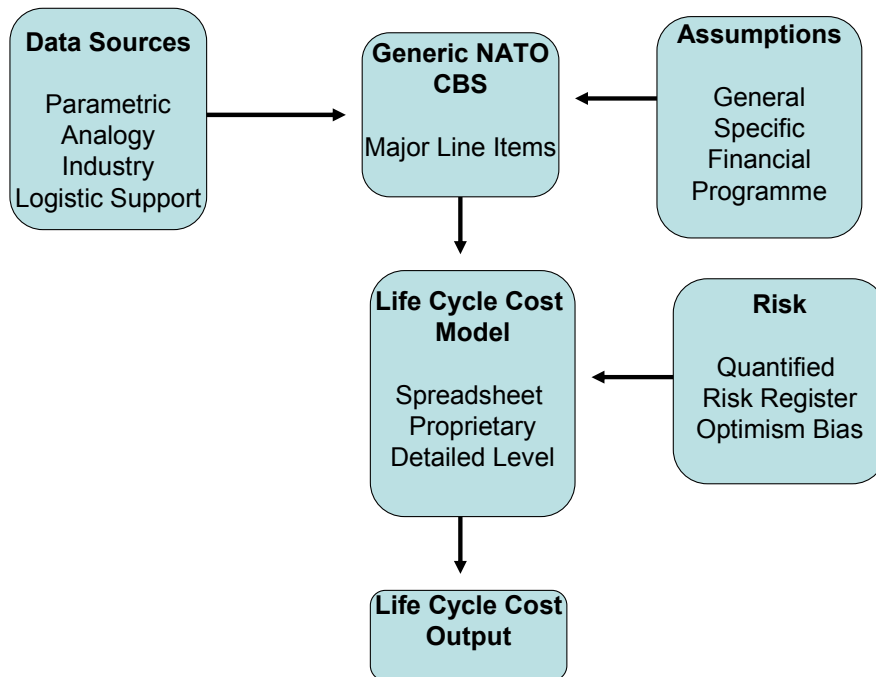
Data Sources

Parametric
Analogy
Industry
Logistic Support

Generic NATO CBS

Major Line Items

Assumptions

General
Specific
Financial
Programme

Life Cycle Cost Model

Spreadsheet
Proprietary
Detailed Level

Risk

Quantified
Risk Register
Optimism Bias

Life Cycle Cost Output